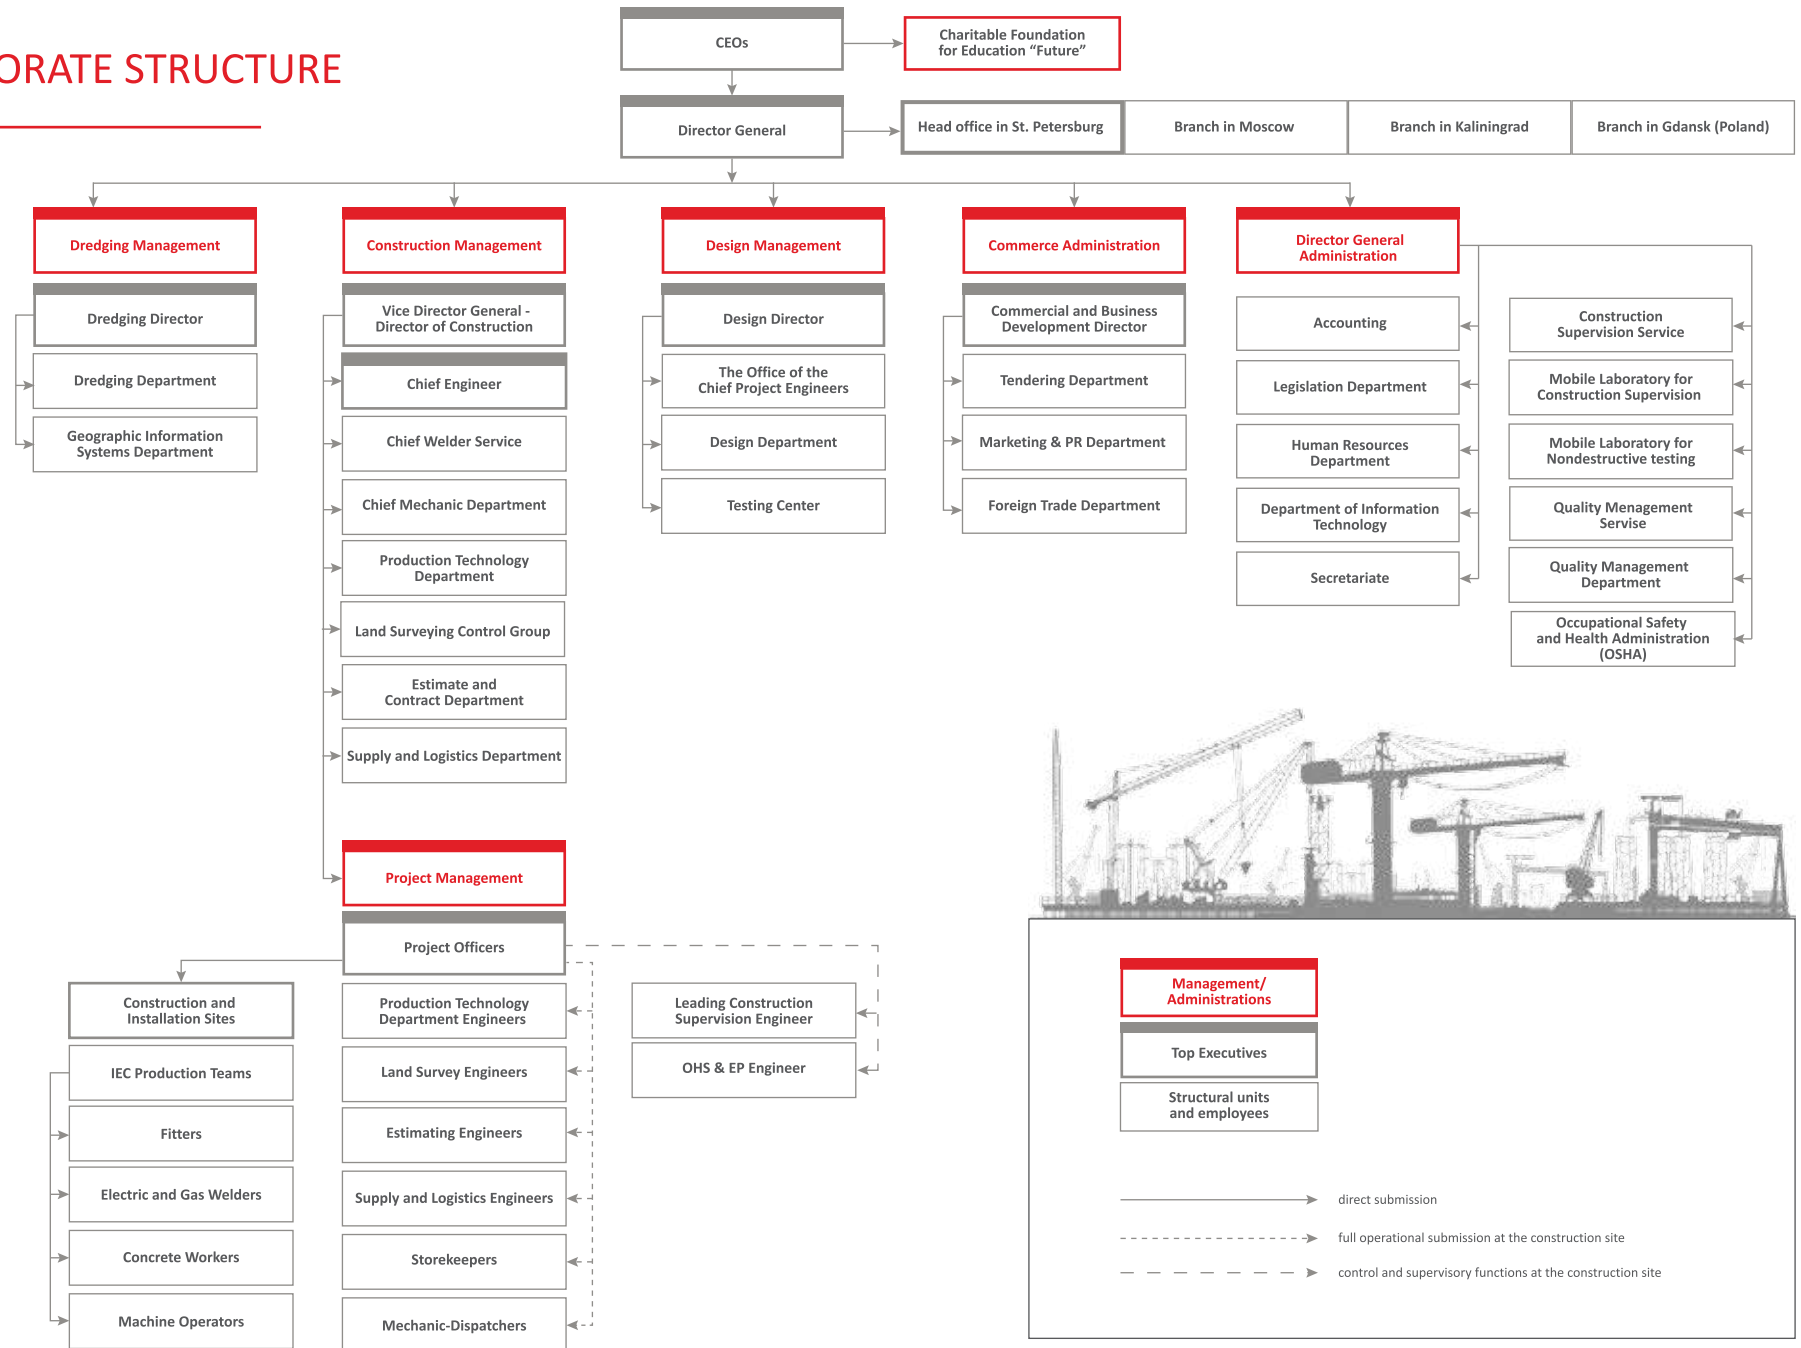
ORATE STRUCTURE

CEOs

Charitable Foundation for Education "Future"

Director General

Head office in St. Petersburg

Branch in Moscow

Branch in Kaliningrad

Branch in Gdansk (Poland)

Dredging Management

Dredging Director

Dredging Department

Geographic Information Systems Department

Construction Management

Vice Director General - Director of Construction

Chief Engineer

Chief Welder Service

Chief Mechanic Department

Production Technology Department

Land Surveying Control Group

Estimate and Contract Department

Supply and Logistics Department

Design Management

Design Director

The Office of the Chief Project Engineers

Design Department

Testing Center

Commerce Administration

Commercial and Business Development Director

Tendering Department

Marketing & PR Department

Foreign Trade Department

Director General Administration

Accounting

Legislation Department

Human Resources Department

Department of Information Technology

Secretariate

Construction Supervision Service

Mobile Laboratory for Construction Supervision

Mobile Laboratory for Nondestructive testing

Quality Menagement Service

Quality Management Department

Occupational Safety and Health Administration (OSHA)

Project Management

Project Officers

Construction and Installation Sites

IEC Production Teams

Fitters

Electric and Gas Welders

Concrete Workers

Machine Operators

Production Technology Department Engineers

Land Survey Engineers

Estimating Engineers

Supply and Logistics Engineers

Storekeepers

Mechanic-Dispatchers

Leading Construction Supervision Engineer

OHS & EP Engineer

Management/ Administrations

Top Executives

Structural units and employees

direct submission

full operational submission at the construction site

control and supervisory functions at the construction site